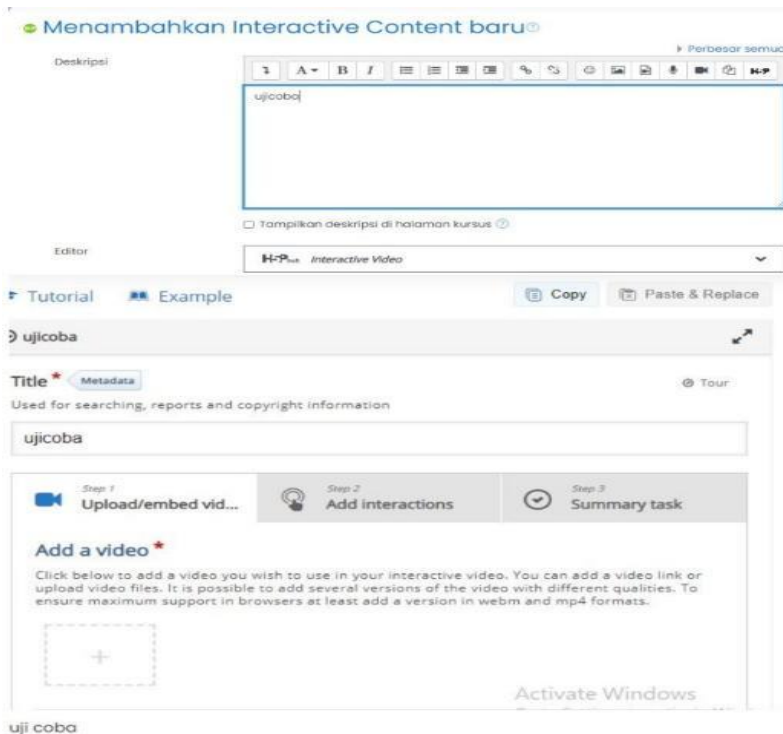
Menambahkan Interactive Content baru

▸ Perbesar semua

Deskripsi

ujicoba

☐ Tampilkan deskripsi di halaman kursus

Editor

H-P Interactive Video

Tutorial Example Copy Paste & Replace

ujicoba

Title * Metadata

Tour

Used for searching, reports and copyright information

ujicoba

Step 1 Upload/embed vid...

Step 2 Add interactions

Step 3 Summary task

Add a video *

Click below to add a video you wish to use in your interactive video. You can add a video link or upload video files. It is possible to add several versions of the video with different qualities. To ensure maximum support in browsers at least add a version in webm and mp4 formats.

+

Activate Windows

uji coba